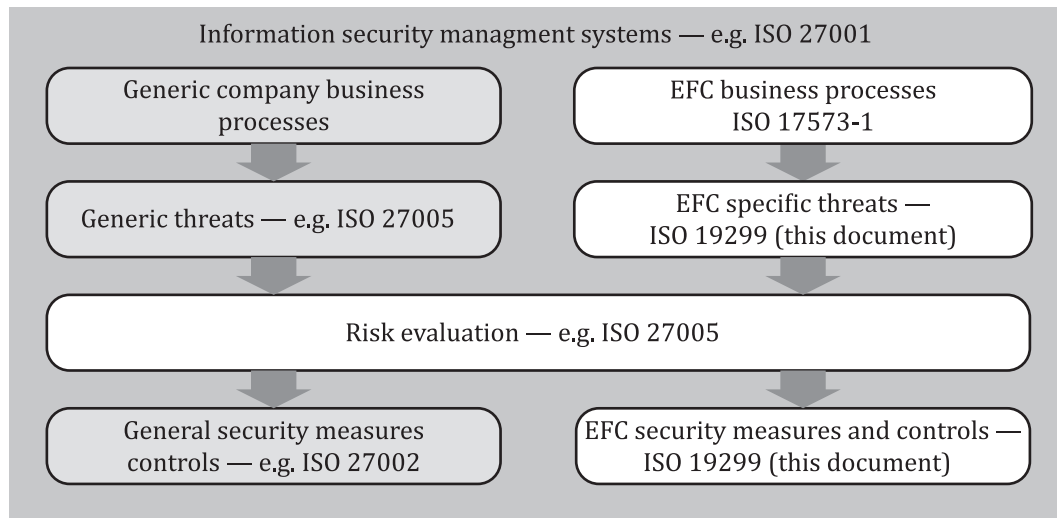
Information security managment systems — e.g. ISO 27001

Generic company business processes

EFC business processes ISO 17573-1

Generic threats — e.g. ISO 27005

EFC specific threats — ISO 19299 (this document)

Risk evaluation — e.g. ISO 27005

General security measures controls — e.g. ISO 27002

EFC security measures and controls — ISO 19299 (this document)